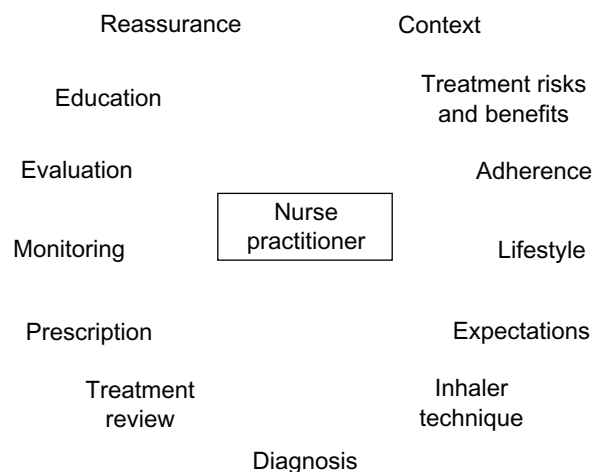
Reassurance

Context

Education

Treatment risks and benefits

Evaluation

Adherence

Nurse practitioner

Monitoring

Lifestyle

Prescription

Expectations

Treatment review

Inhaler technique

Diagnosis